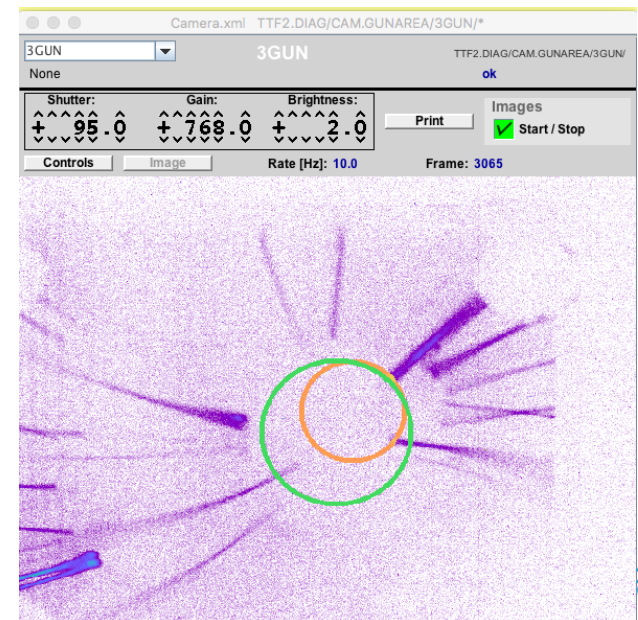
Camera.xml TTF2.DIAG/CAM.GUNAREA/3GUN/*

3GUN
None

3GUN

TTF2.DIAG/CAM.GUNAREA/3GUN/
ok

Shutter:
+ 95.0

Gain:
+ 768.0

Brightness:
+ 2.0

Print

Images
Start / Stop

Controls
Image
Rate [Hz]: 10.0
Frame: 3065